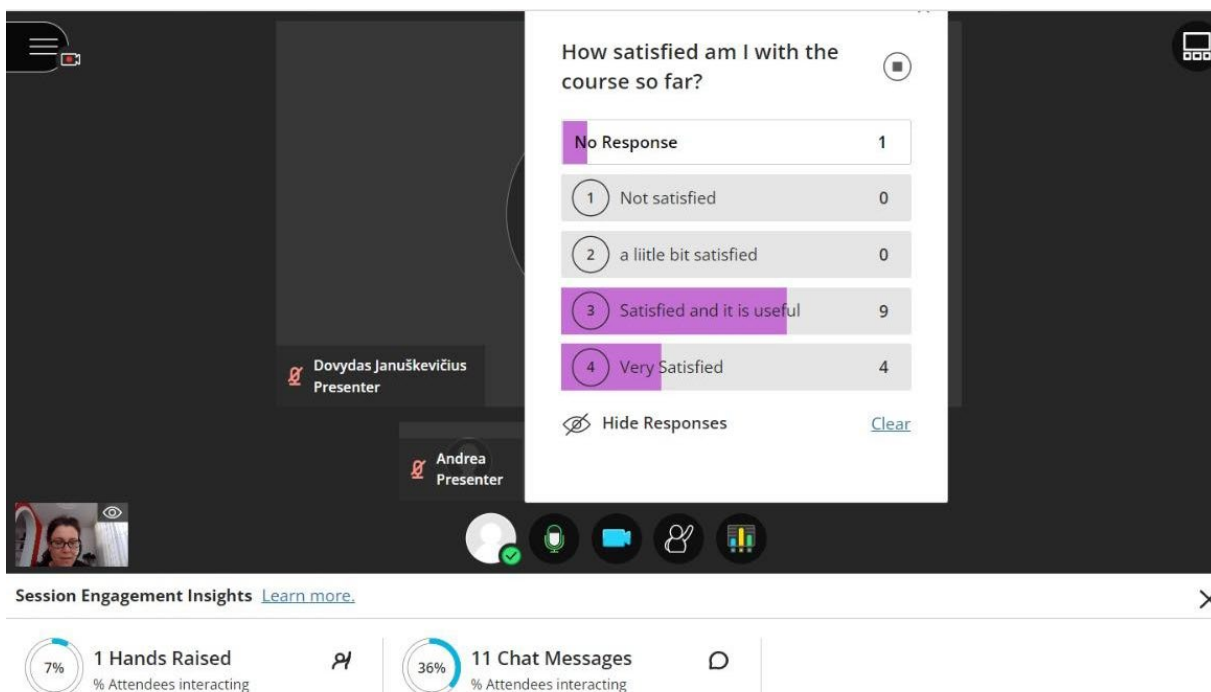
How satisfied am I with the course so far?

No Response 1

1 Not satisfied 0

2 a liitle bit satisfied 0

3 Satisfied and it is useful 9

4 Very Satisfied 4

Hide Responses

Clear

Dovydas Januškevičius
Presenter

Andrea
Presenter

Session Engagement Insights Learn more.

7% 1 Hands Raised
% Attendees interacting

36% 11 Chat Messages
% Attendees interacting